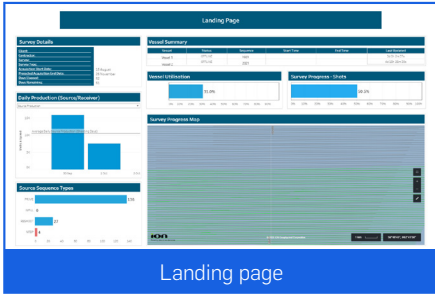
Landing Page

Survey Details

Daily Production (Source/Receiver)

Source Sequence Types

Vessel Summary

| Vessel | Status | Sequence | Start Time | End Time | Last Received |
|---|---|---|---|---|---|
| Vessel 1 | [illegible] | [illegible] | | | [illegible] |
| Vessel 2 | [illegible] | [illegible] | | | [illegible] |

Vessel Utilisation

51.0%

Survey Progress - Shots

86.0%

Survey Progress Map

ION

Landing page